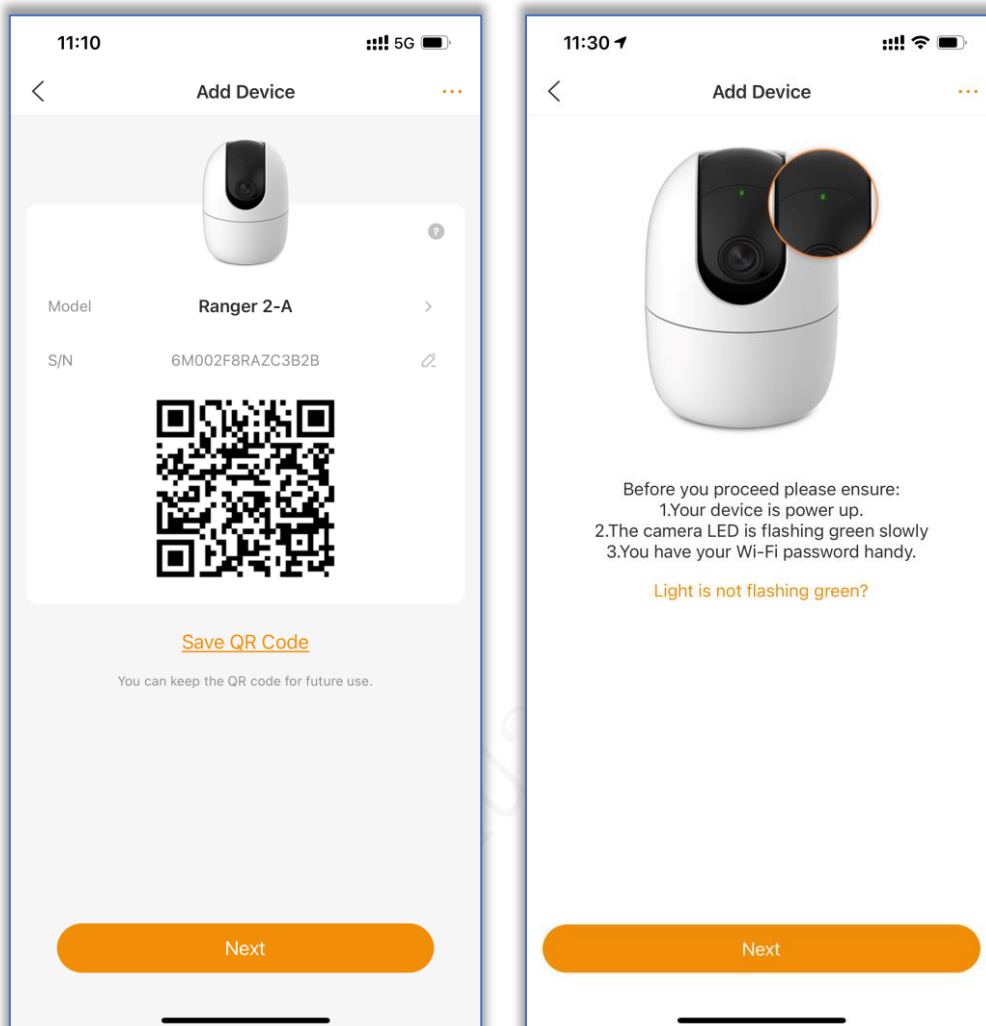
11:10
5G

Add Device

Model
Ranger 2-A

S/N
6M002F8RAZC3B2B

Save QR Code

You can keep the QR code for future use.

Next

11:30

Add Device

Before you proceed please ensure:
1.Your device is power up.
2.The camera LED is flashing green slowly
3.You have your Wi-Fi password handy.

Light is not flashing green?

Next